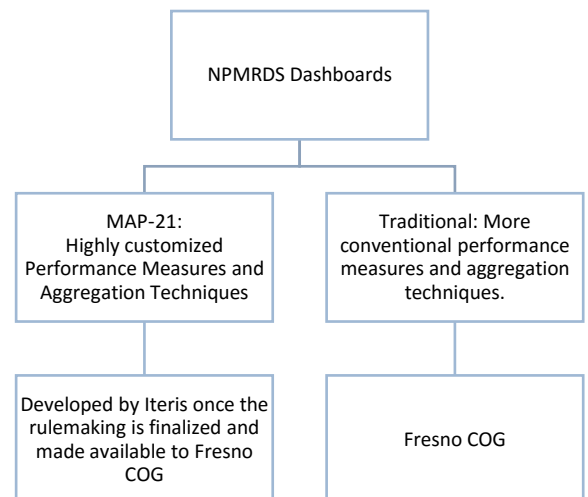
NPMRDS Dashboards

MAP-21: Highly customized Performance Measures and Aggregation Techniques

Traditional: More conventional performance measures and aggregation techniques.

Developed by Iteris once the rulemaking is finalized and made available to Fresno COG

Fresno COG